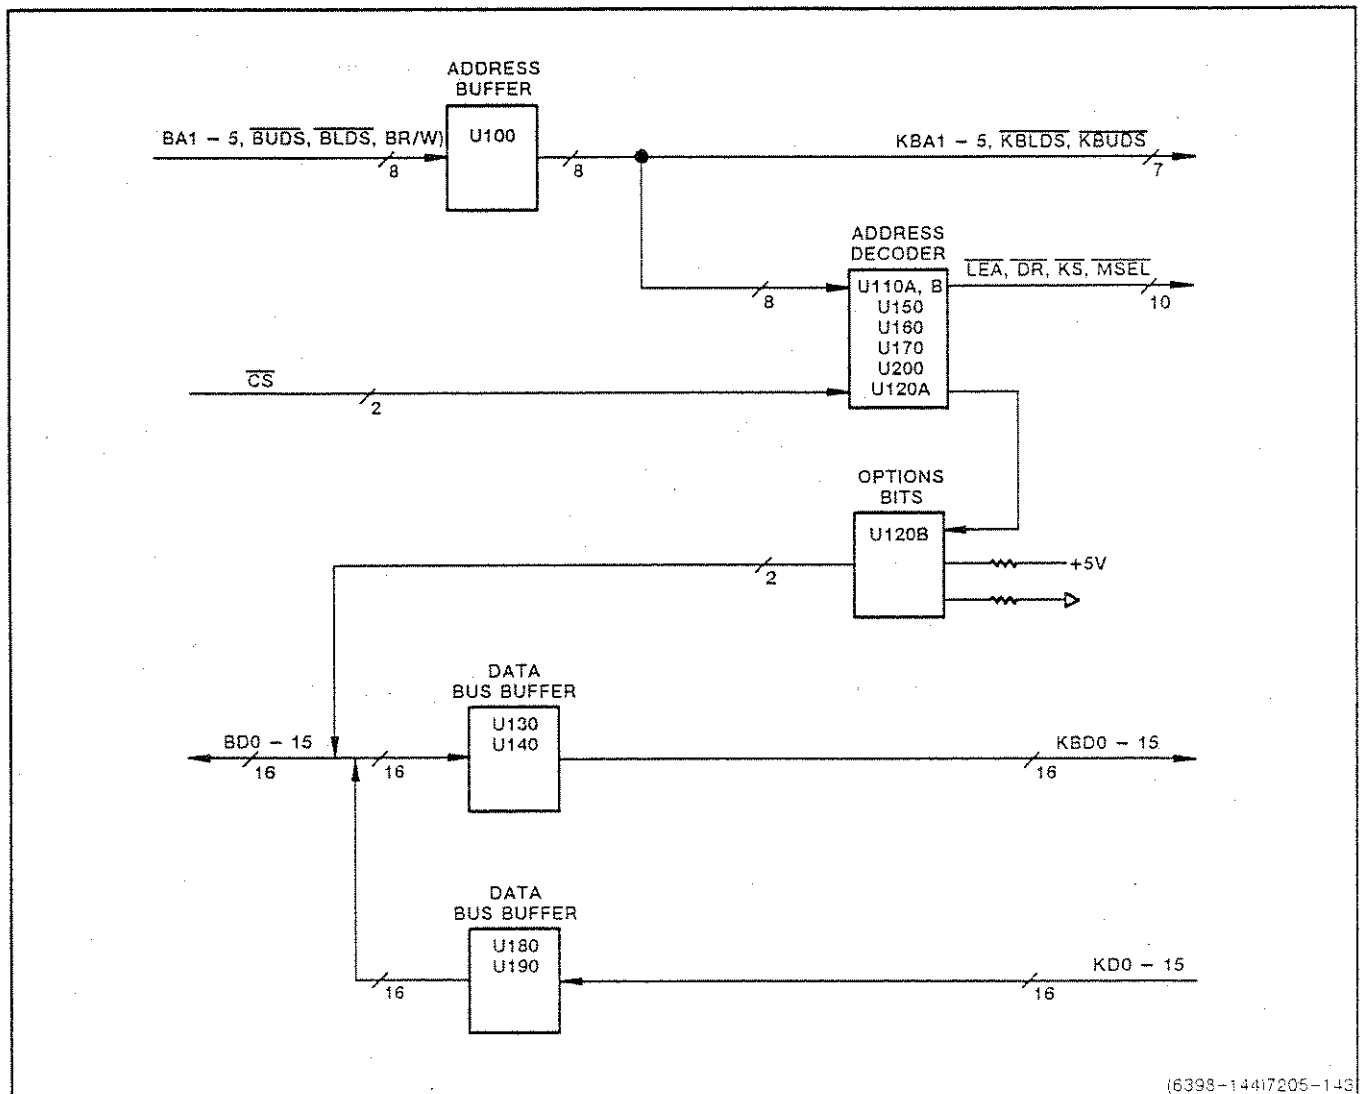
ADDRESS BUFFER

BA1 – 5, $\overline{BUDS}$, $\overline{BLDS}$, BR/W)

U100

8

8

KBA1 – 5, $\overline{KBLDS}$, $\overline{KBUDS}$

7

ADDRESS DECODER

$\overline{LEA}$, $\overline{DR}$, $\overline{KS}$, $\overline{MSEL}$

U110A, B
U150
U160
U170
U200
U120A

8

10

$\overline{CS}$

2

OPTIONS BITS

U120B

2

+5V

DATA BUS BUFFER

BD0 – 15

U130
U140

KBD0 – 15

16

16

16

DATA BUS BUFFER

U180
U190

KD0 – 15

16

16

(6398–144)7205–143